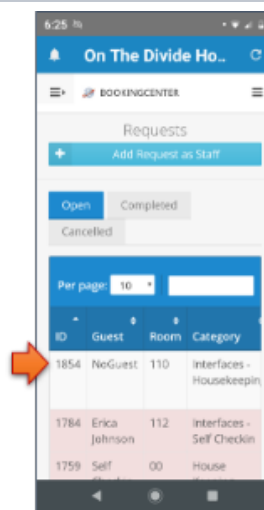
6:25

On The Divide Ho...

BOOKINGCENTER

Requests

+ Add Request as Staff

Open Completed

Cancelled

Per page: 10

| ID | Guest | Room | Category |
|---|---|---|---|
| 1854 | NoGuest | 110 | Interfaces - Housekeepin |
| 1784 | Erica Johnson | 112 | Interfaces - Self Checkin |
| 1759 | Self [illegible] | 00 | House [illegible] |